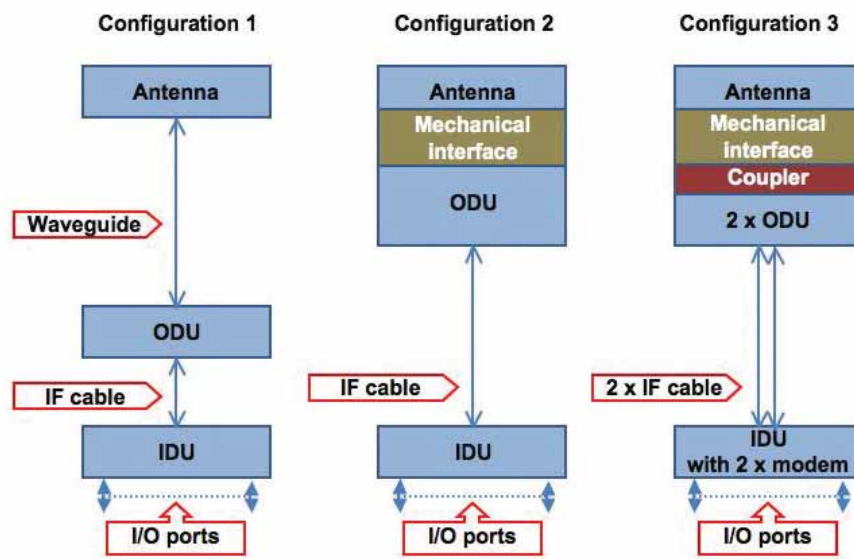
Configuration 1

Antenna

Waveguide

ODU

IF cable

IDU

I/O ports

Configuration 2

Antenna

Mechanical interface

ODU

IF cable

IDU

I/O ports

Configuration 3

Antenna

Mechanical interface

Coupler

2 x ODU

2 x IF cable

IDU with 2 x modem

I/O ports